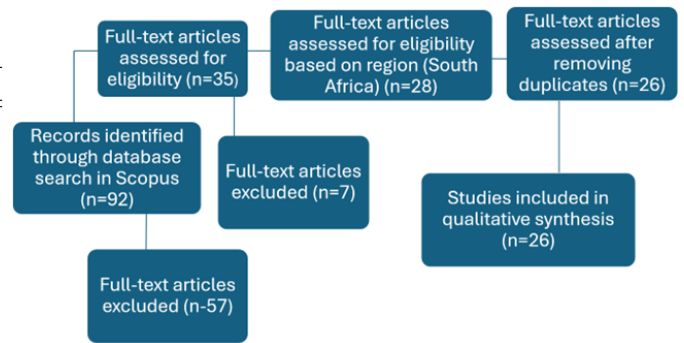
Full-text articles assessed for eligibility (n=35)

Full-text articles assessed for eligibility based on region (South Africa) (n=28)

Full-text articles assessed after removing duplicates (n=26)

Records identified through database search in Scopus (n=92)

Full-text articles excluded (n=7)

Studies included in qualitative synthesis (n=26)

Full-text articles excluded (n-57)